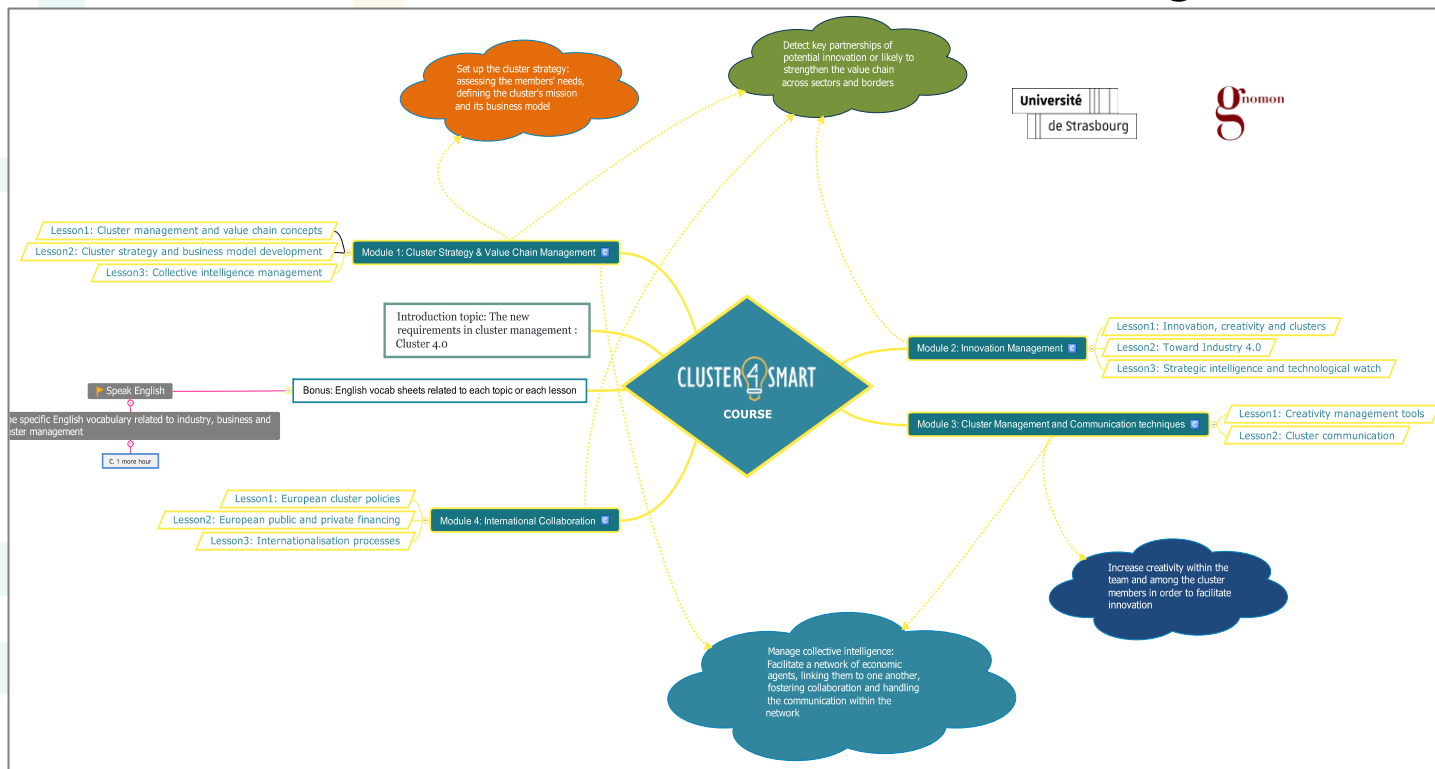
Set up the cluster strategy: assessing the members' needs, defining the cluster's mission and its business model

Detect key partnerships of potential innovation or likely to strengthen the value chain across sectors and borders

Université de Strasbourg

gnomon

Lesson1: Cluster management and value chain concepts
Lesson2: Cluster strategy and business model development
Lesson3: Collective intelligence management

Module 1: Cluster Strategy & Value Chain Management

Introduction topic: The new requirements in cluster management : Cluster 4.0

Speak English

Bonus: English vocab sheets related to each topic or each lesson

he specific English vocabulary related to industry, business and ster management

C. 1 more hour

CLUSTER4SMART
COURSE

Module 2: Innovation Management

Lesson1: Innovation, creativity and clusters
Lesson2: Toward Industry 4.0
Lesson3: Strategic intelligence and technological watch

Module 3: Cluster Management and Communication techniques

Lesson1: Creativity management tools
Lesson2: Cluster communication

Lesson1: European cluster policies
Lesson2: European public and private financing
Lesson3: Internationalisation processes

Module 4: International Collaboration

Increase creativity within the team and among the cluster members in order to facilitate innovation

Manage collective intelligence: Facilitate a network of economic agents, linking them to one another, fostering collaboration and handling the communication within the network